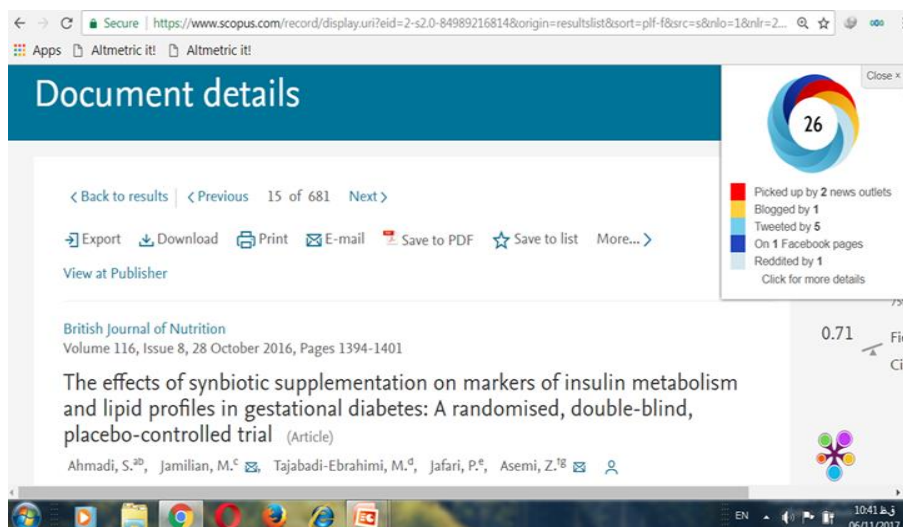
Secure | https://www.scopus.com/record/display.uri?eid=2-s2.0-84989216814&origin=resultslist&sort=plf-f&src=s&nlo=1&nlr=2...

Apps Altmetric it! Altmetric it!

Document details

Close ×

26

Picked up by 2 news outlets
Blogged by 1
Tweeted by 5
On 1 Facebook pages
Reddited by 1
Click for more details

< Back to results | < Previous 15 of 681 Next >

Export Download Print E-mail Save to PDF Save to list More... >

View at Publisher

British Journal of Nutrition
Volume 116, Issue 8, 28 October 2016, Pages 1394-1401

The effects of synbiotic supplementation on markers of insulin metabolism and lipid profiles in gestational diabetes: A randomised, double-blind, placebo-controlled trial (Article)

Ahmadi, S.$^{ab}$, Jamilian, M.$^{c}$, Tajabadi-Ebrahimi, M.$^{d}$, Jafari, P.$^{e}$, Asemi, Z.$^{fg}$

0.71 Fi
Ci

EN 10:41 ق.ظ
06/11/2017